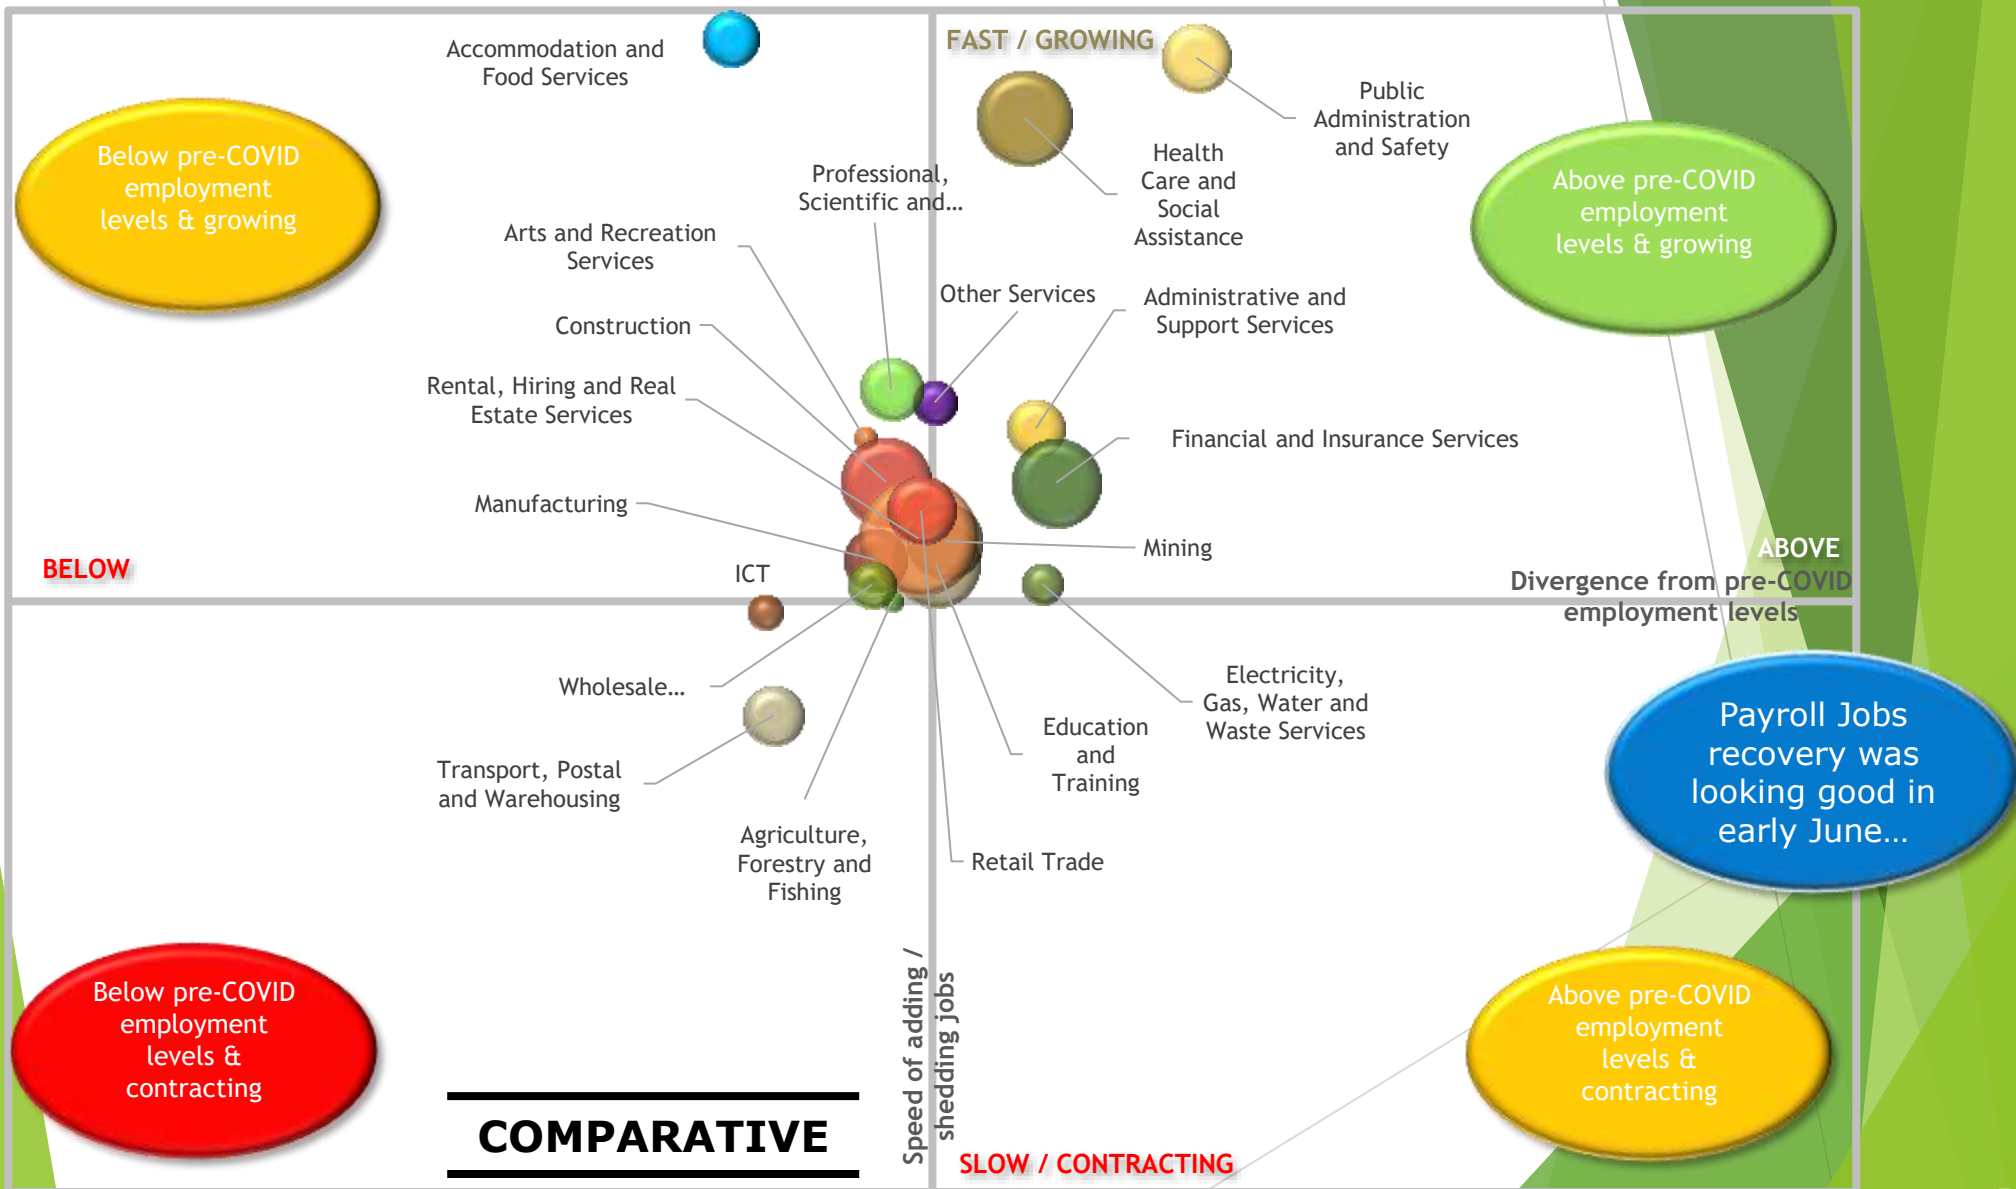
Accommodation and Food Services

FAST / GROWING

Public Administration and Safety

Below pre-COVID employment levels & growing

Professional, Scientific and...

Health Care and Social Assistance

Above pre-COVID employment levels & growing

Arts and Recreation Services

Other Services

Administrative and Support Services

Construction

Rental, Hiring and Real Estate Services

Financial and Insurance Services

Manufacturing

Mining

BELOW

ICT

ABOVE

Divergence from pre-COVID employment levels

Wholesale...

Electricity, Gas, Water and Waste Services

Payroll Jobs recovery was looking good in early June...

Education and Training

Transport, Postal and Warehousing

Agriculture, Forestry and Fishing

Retail Trade

Below pre-COVID employment levels & contracting

Speed of adding / shedding jobs

Above pre-COVID employment levels & contracting

COMPARATIVE

SLOW / CONTRACTING